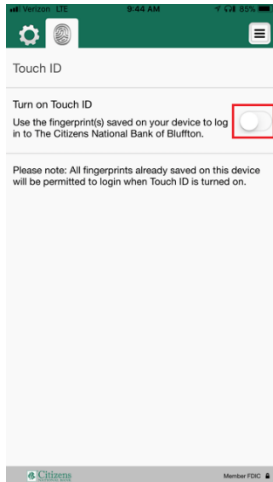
Verizon LTE 9:44 AM 85%

Touch ID

Turn on Touch ID

Use the fingerprint(s) saved on your device to log in to The Citizens National Bank of Bluffton.

Please note: All fingerprints already saved on this device will be permitted to login when Touch ID is turned on.

Citizens

Member FDIC